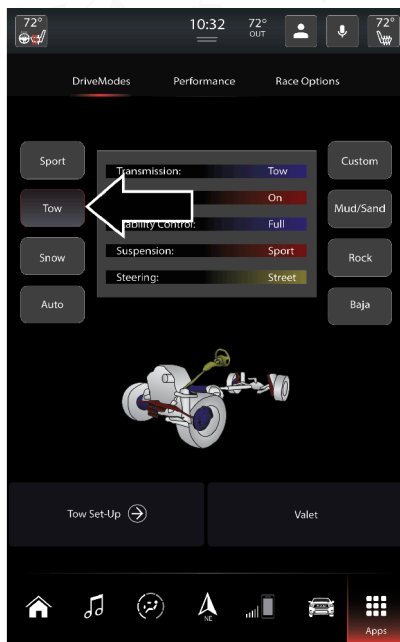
72°

10:32

72° OUT

72°

DriveModes

Performance

Race Options

Sport

Tow

Snow

Auto

Transmission: Tow

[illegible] On

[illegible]ability Control: Full

Suspension: Sport

Steering: Street

Custom

Mud/Sand

Rock

Baja

Tow Set-Up

Valet

NE

Apps